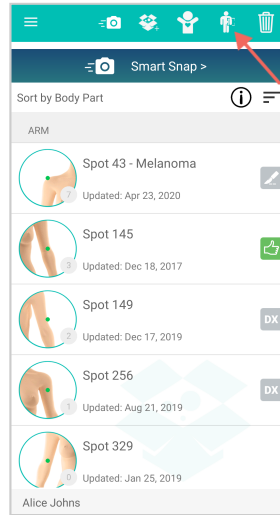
Smart Snap >

Sort by Body Part

ARM

Spot 43 - Melanoma
7
Updated: Apr 23, 2020

Spot 145
3
Updated: Dec 18, 2017

Spot 149
2
Updated: Dec 17, 2019
DX

Spot 256
1
Updated: Aug 21, 2019
DX

Spot 329
0
Updated: Jan 25, 2019

Alice Johns